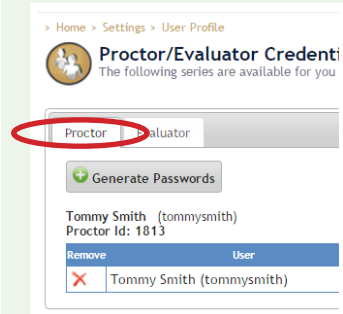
> Home > Settings > User Profile

Proctor/Evaluator Credenti
The following series are available for you

Proctor Evaluator

Generate Passwords

Tommy Smith (tommysmith)
Proctor Id: 1813

| Remove | User |
|---|---|
| | Tommy Smith (tommysmith) |